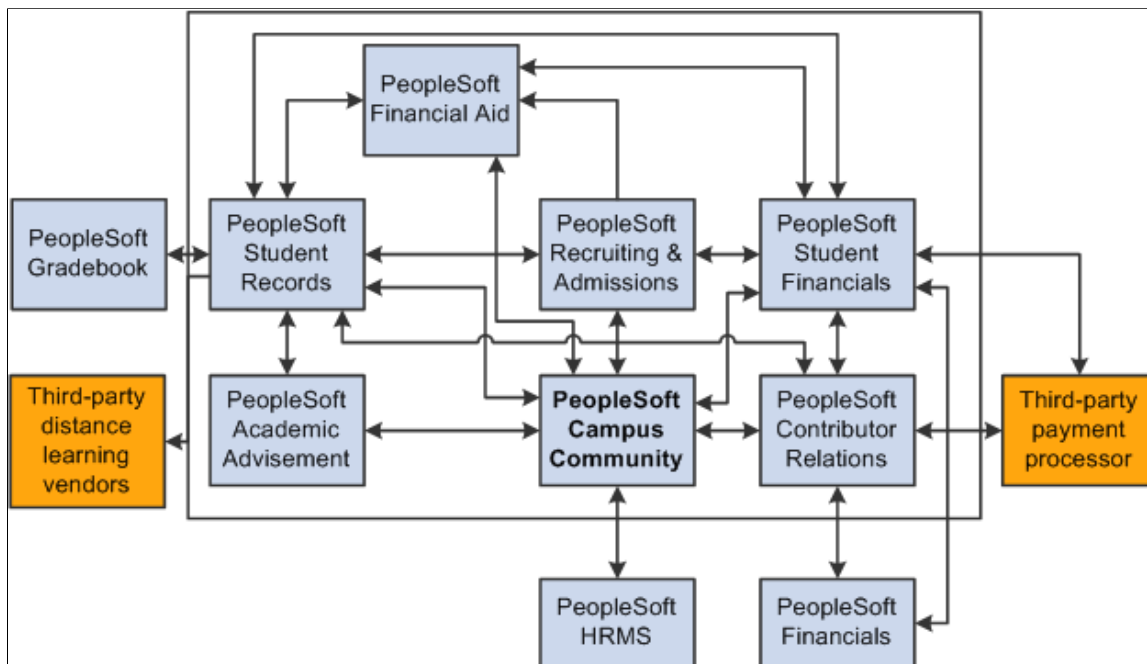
PeopleSoft Financial Aid

PeopleSoft Gradebook

PeopleSoft Student Records

PeopleSoft Recruiting & Admissions

PeopleSoft Student Financials

Third-party distance learning vendors

PeopleSoft Academic Advisement

PeopleSoft Campus Community

PeopleSoft Contributor Relations

Third-party payment processor

PeopleSoft HRMS

PeopleSoft Financials